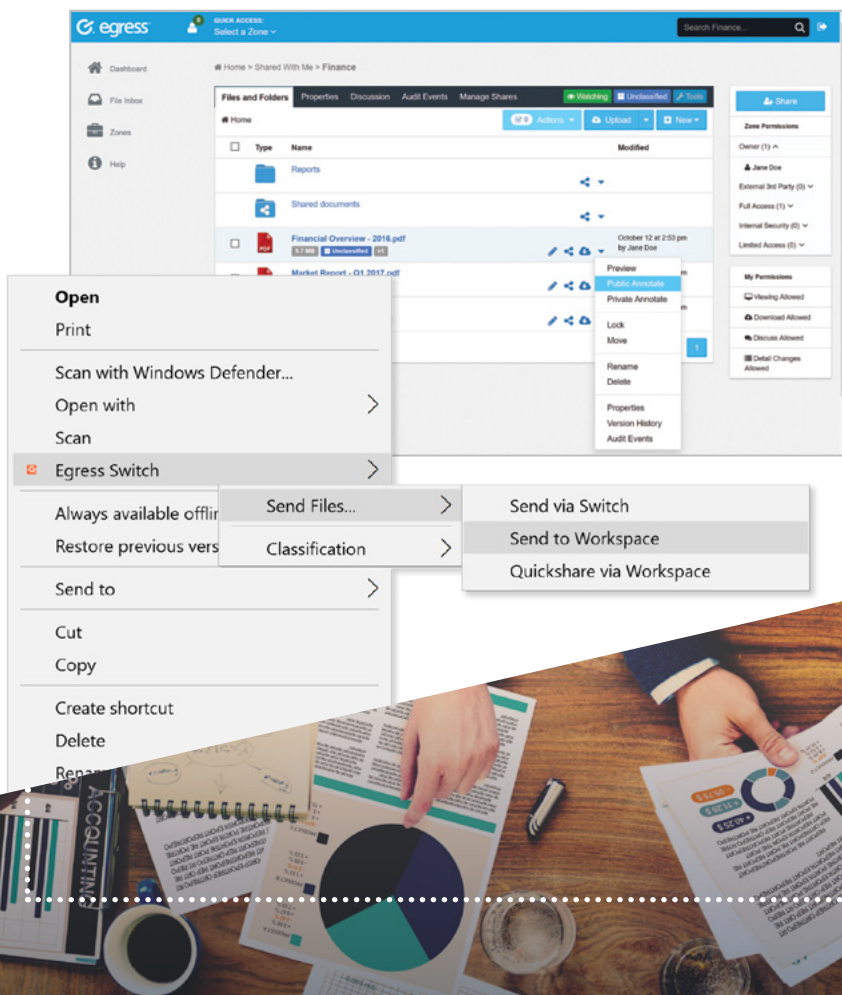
egress
QUICK ACCESS:
Select a Zone
Search Finance...

Dashboard
File Inbox
Zones
Help

Home > Shared With Me > Finance

Files and Folders | Properties | Discussion | Audit Events | Manage Shares
Watching | Unclassified | Tools
Home
Actions | Upload | New

| | Type | Name | Modified |
|---|---|---|---|
| | | Reports | |
| | | Shared documents | |
| | PDF | Financial Overview - 2016.pdf 3.7 MB Unclassified v1 | October 12 at 2:53 pm by Jane Doe |
| | | Market Report - Q1 2017.pdf | |

Preview
Public Annotate
Private Annotate
Lock
Move
Rename
Delete
Properties
Version History
Audit Events

Share
Zone Permissions
Owner (1)
Jane Doe
External 3rd Party (0)
Full Access (1)
Internal Security (0)
Limited Access (0)

My Permissions
Viewing Allowed
Download Allowed
Discuss Allowed
Detail Changes Allowed

Open
Print
Scan with Windows Defender...
Open with
Scan
Egress Switch
Always available offlin
Restore previous vers
Send to
Cut
Copy
Create shortcut
Delete
Rena

Send Files...
Classification

Send via Switch
Send to Workspace
Quickshare via Workspace

ACCOUNTIN